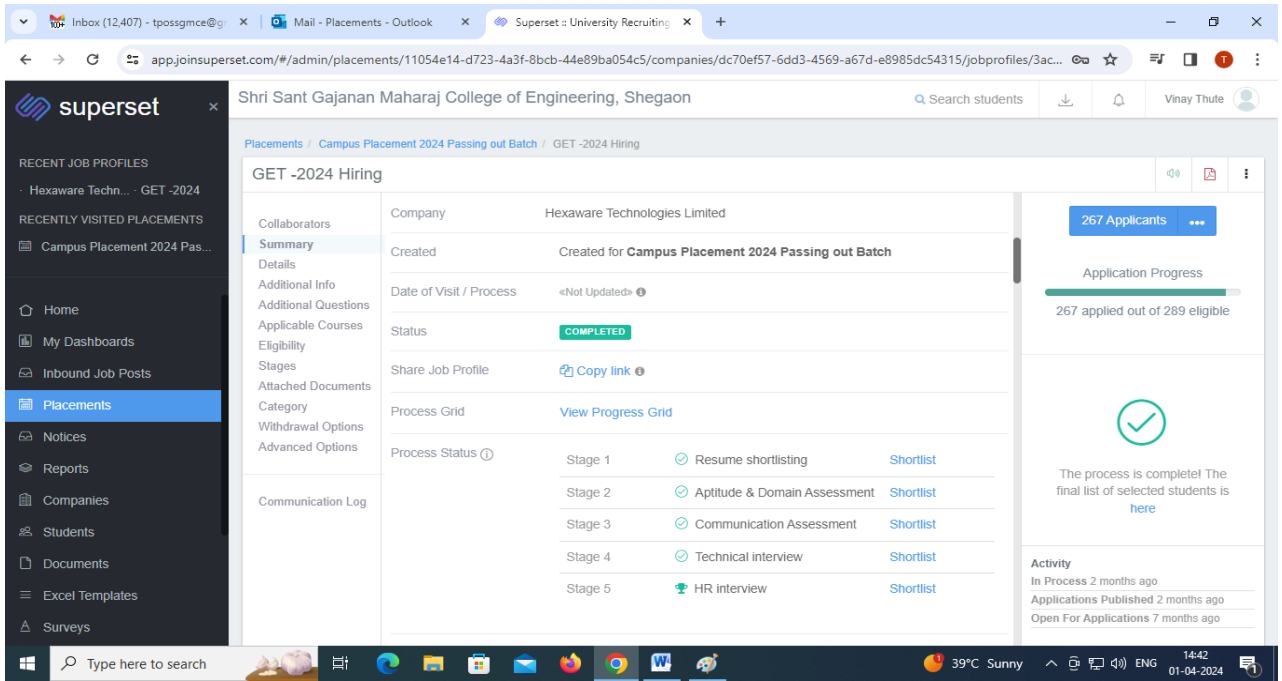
Inbox (12,407) - tpossgmce@g ×
Mail - Placements - Outlook ×
Superset :: University Recruiting ×
+

app.joinsuperset.com/#/admin/placements/11054e14-d723-4a3f-8bcb-44e89ba054c5/companies/dc70ef57-6dd3-4569-a67d-e8985dc54315/jobprofiles/3ac...

superset ×

RECENT JOB PROFILES
· Hexaware Techn... · GET -2024
RECENTLY VISITED PLACEMENTS
Campus Placement 2024 Pas...

Home
My Dashboards
Inbound Job Posts
Placements
Notices
Reports
Companies
Students
Documents
Excel Templates
Surveys

Shri Sant Gajanan Maharaj College of Engineering, Shegaon
Search students
Vinay Thute

Placements / Campus Placement 2024 Passing out Batch / GET -2024 Hiring

GET -2024 Hiring

Collaborators
Summary
Details
Additional Info
Additional Questions
Applicable Courses
Eligibility
Stages
Attached Documents
Category
Withdrawal Options
Advanced Options

Communication Log

Company Hexaware Technologies Limited
Created Created for Campus Placement 2024 Passing out Batch
Date of Visit / Process «Not Updated»
Status COMPLETED
Share Job Profile Copy link
Process Grid View Progress Grid
Process Status

| Stage 1 | Resume shortlisting | Shortlist |
|---|---|---|
| Stage 2 | Aptitude & Domain Assessment | Shortlist |
| Stage 3 | Communication Assessment | Shortlist |
| Stage 4 | Technical interview | Shortlist |
| Stage 5 | HR interview | Shortlist |

267 Applicants •••
Application Progress
267 applied out of 289 eligible

The process is complete! The final list of selected students is here

Activity
In Process 2 months ago
Applications Published 2 months ago
Open For Applications 7 months ago

Type here to search
39°C Sunny
ENG
14:42
01-04-2024